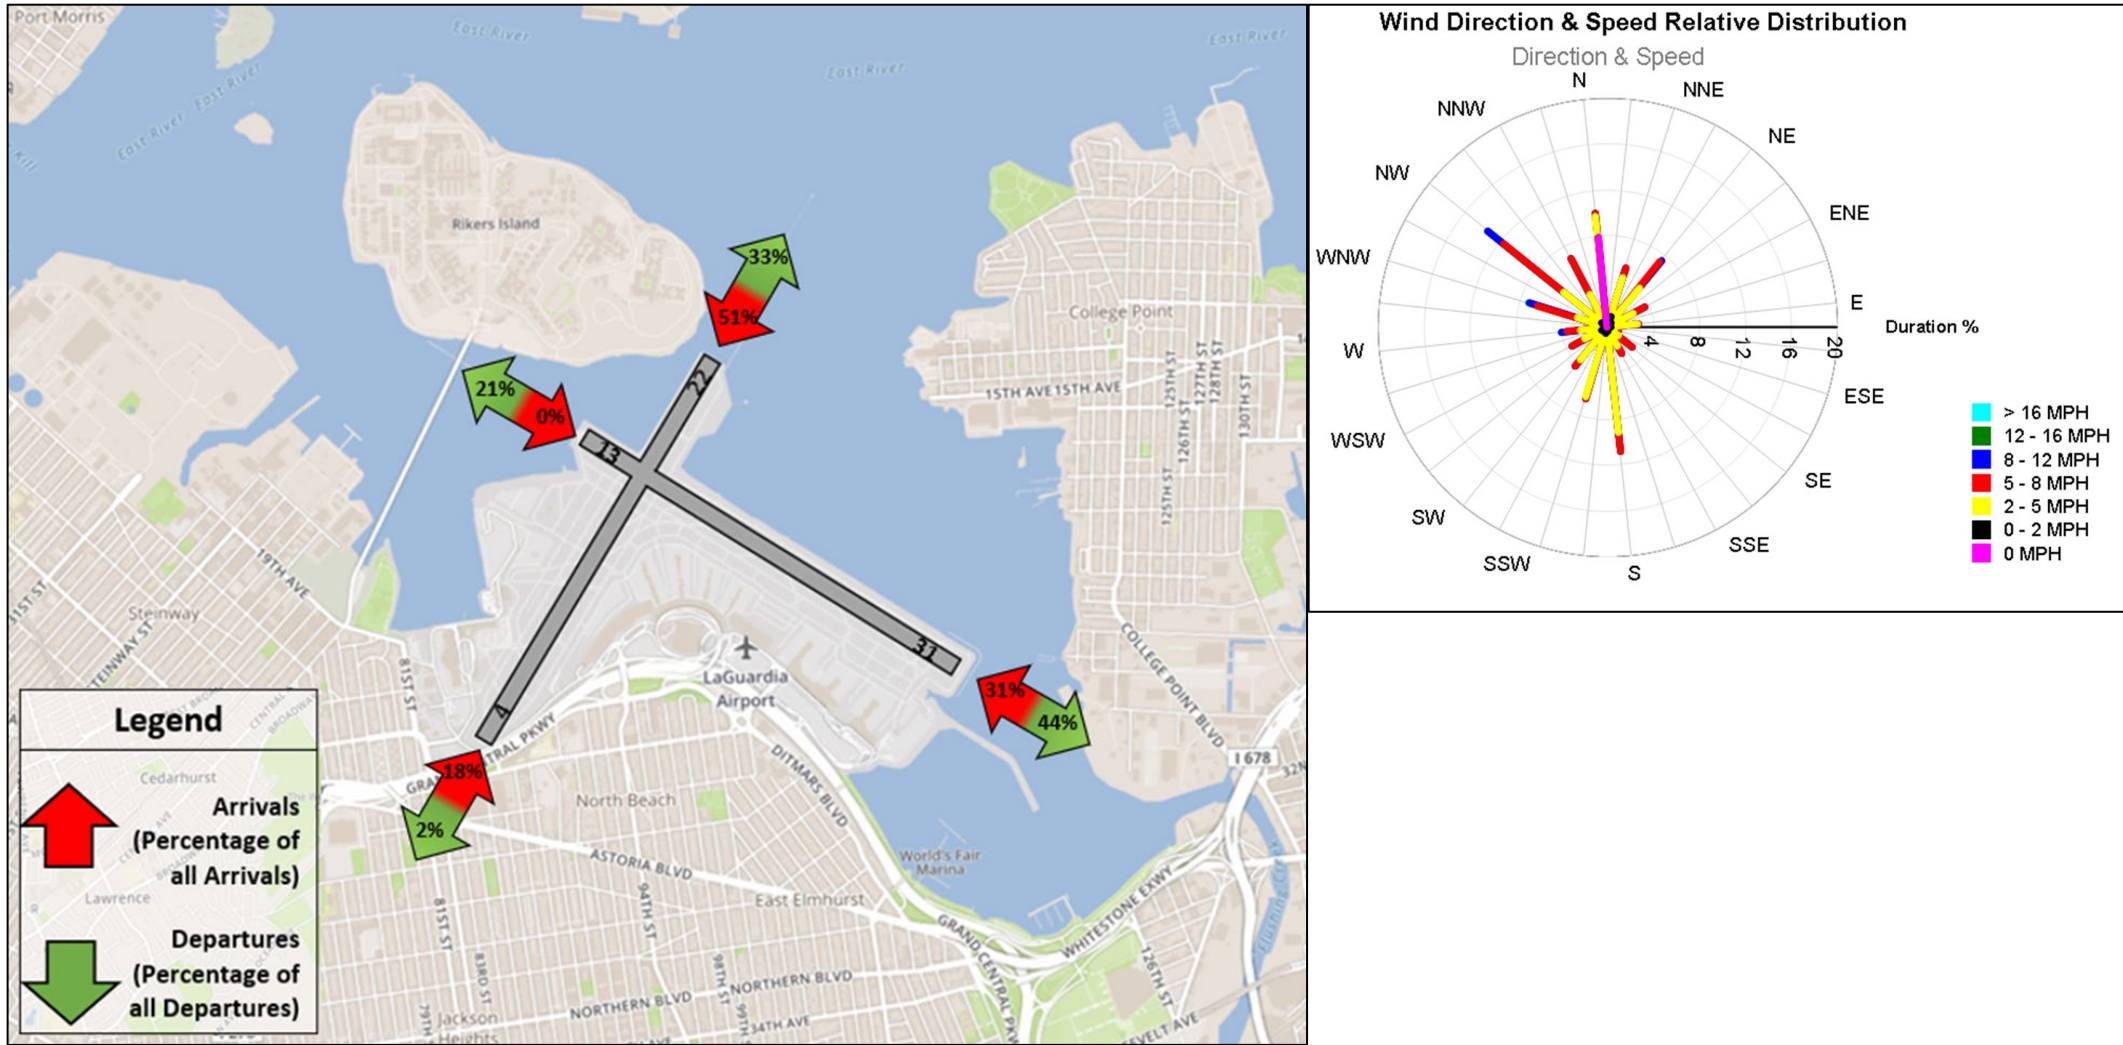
Port Morris
East River
East River
East River
East River
East River
Rikers Island
College Point
15TH AVE 15TH AVE
125TH ST
126TH ST
127TH ST
128TH ST
130TH ST
33%
51%
21%
0%
22
13
31
4
31%
44%
18%
2%
19TH AVE
Steinway
STEINWAY ST
81ST ST
GRAND CENTRAL PKWY
LaGuardia Airport
DITMARS BLVD
COLLEGE POINT BLVD
I 678
North Beach
ASTORIA BLVD
World's Fair Marina
East Elmhurst
94TH ST
81ST ST
83RD ST
98TH ST
NORTHERN BLVD
NORTHERN BLVD
34TH AVE
Jackson Heights
WHITESTONE EXWY
GRAND CENTRAL PKWY
126TH ST
Cedarhurst
Lawrence

Legend
Arrivals (Percentage of all Arrivals)
Departures (Percentage of all Departures)

Wind Direction & Speed Relative Distribution
Direction & Speed
N
NNE
NE
ENE
E
ESE
SE
SSE
S
SSW
SW
WSW
W
WNW
NW
NNW
4
8
12
16
20
Duration %
> 16 MPH
12 - 16 MPH
8 - 12 MPH
5 - 8 MPH
2 - 5 MPH
0 - 2 MPH
0 MPH